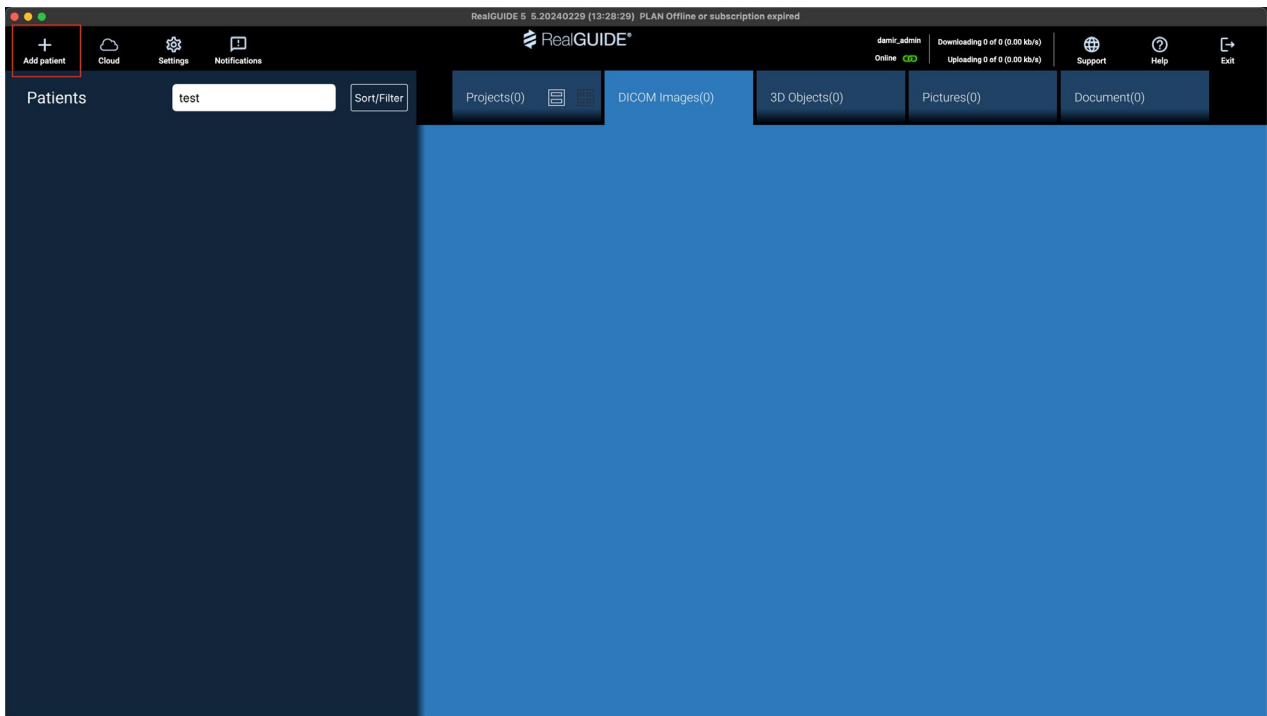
RealGUIDE 5 5.20240229 (13:28:29) PLAN Offline or subscription expired

Add patient
Cloud
Settings
Notifications

RealGUIDE®

damir_admin
Online
Downloading 0 of 0 (0.00 kb/s)
Uploading 0 of 0 (0.00 kb/s)

Support
Help
Exit

Patients
test
Sort/Filter

Projects(0)
DICOM Images(0)
3D Objects(0)
Pictures(0)
Document(0)